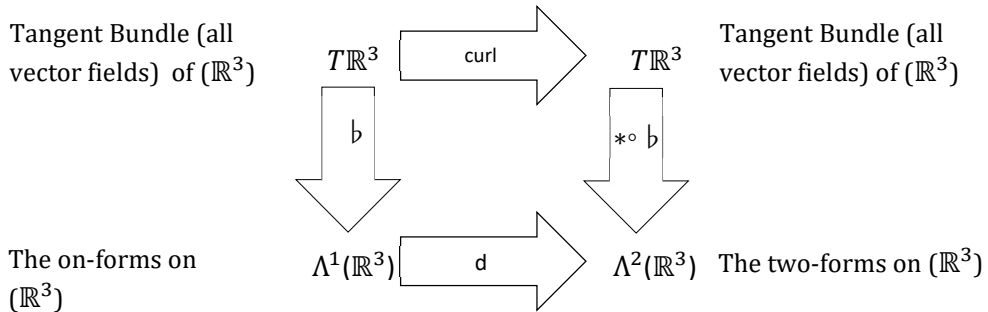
Tangent Bundle (all vector fields) of ($\mathbb{R}^3$)

$T\mathbb{R}^3$

curl

$T\mathbb{R}^3$

Tangent Bundle (all vector fields) of ($\mathbb{R}^3$)

$\flat$

$*\circ\flat$

The on-forms on ($\mathbb{R}^3$)

$\Lambda^1(\mathbb{R}^3)$

d

$\Lambda^2(\mathbb{R}^3)$

The two-forms on ($\mathbb{R}^3$)